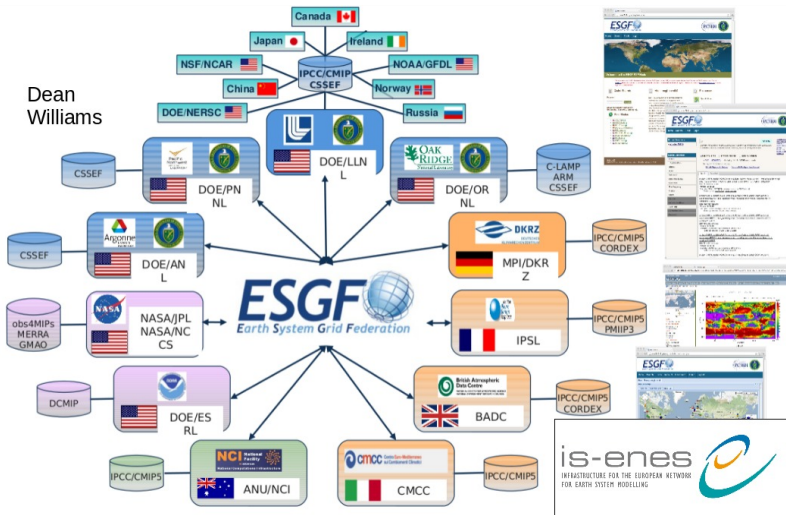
Dean Williams

Canada
Japan
Ireland
NSF/NCAR
IPCC/CMIP CSSEF
NOAA/GFDL
China
Norway
DOE/NERSC
Russia

CSSEF
DOE/PNNL
DOE/LLNL
OAK RIDGE
DOE/ORNL
C-LAMP ARM CSSEF

CSSEF
Argonne
DOE/ANL
DKRZ
MPI/DKRZ
IPCC/CMIP5 CORDEX

ESGF
Earth System Grid Federation

obs4MIPs MERRA GMAO
NASA
NASA/JPL NASA/NCCS
IPSL
IPCC/CMIP5 PMIIP3

DCMIP
DOE/ESRL
British Atmospheric Data Centre
BADC
IPCC/CMIP5 CORDEX

IPCC/CMIP5
NCI
ANU/NCI
CMCC
IPCC/CMIP5

ESGF

is-enes
INFRASTRUCTURE FOR THE EUROPEAN NETWORK FOR EARTH SYSTEM MODELLING